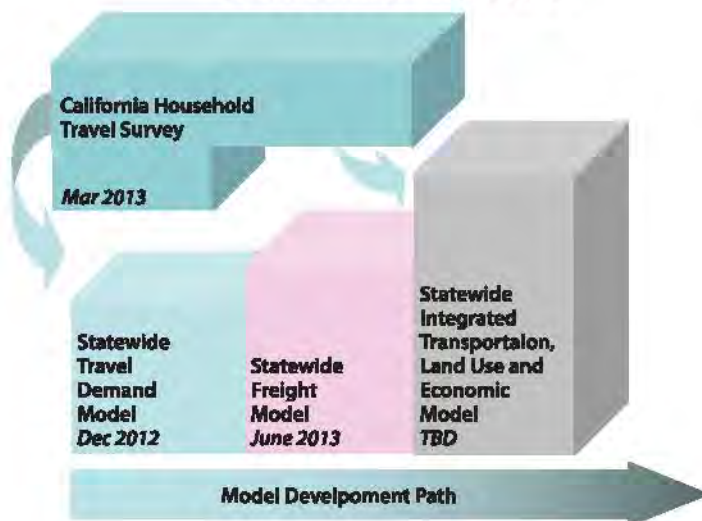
California Household Travel Survey

Mar 2013

Statewide Travel Demand Model Dec 2012

Statewide Freight Model June 2013

Statewide Integrated Transportaion, Land Use and Economic Model TBD

Model Develpoment Path